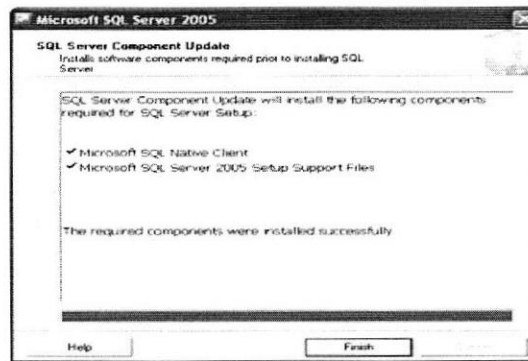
Microsoft SQL Server 2005

SQL Server Component Update
Installs software components required prior to installing SQL Server

SQL Server Component Update will install the following components required for SQL Server Setup:

✔ Microsoft SQL Native Client
✔ Microsoft SQL Server 2005 Setup Support Files

The required components were installed successfully

Help

Finish

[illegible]